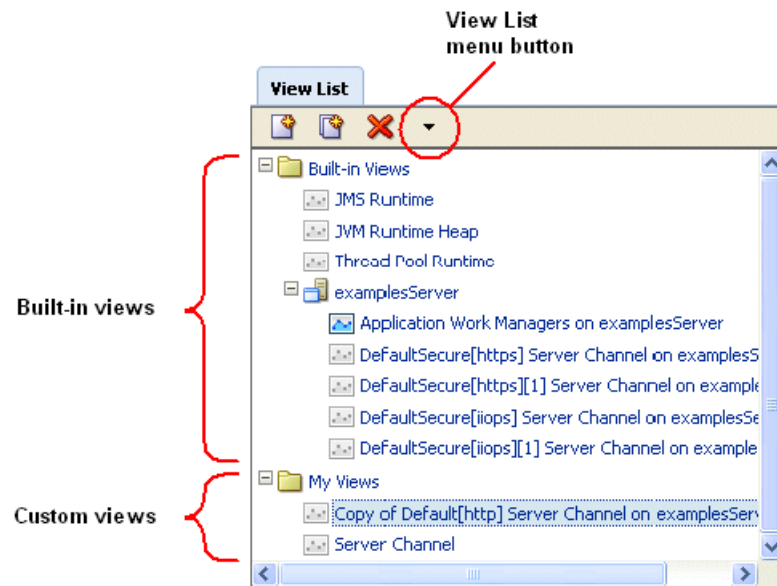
View List
menu button

View List

Built-in Views
JMS Runtime
JVM Runtime Heap
Thread Pool Runtime
examplesServer
Application Work Managers on examplesServer
DefaultSecure[https] Server Channel on examplesS
DefaultSecure[https][1] Server Channel on example
DefaultSecure[iiops] Server Channel on examplesSe
DefaultSecure[iiops][1] Server Channel on example
My Views
Copy of Default[http] Server Channel on examplesServ
Server Channel

Built-in views

Custom views